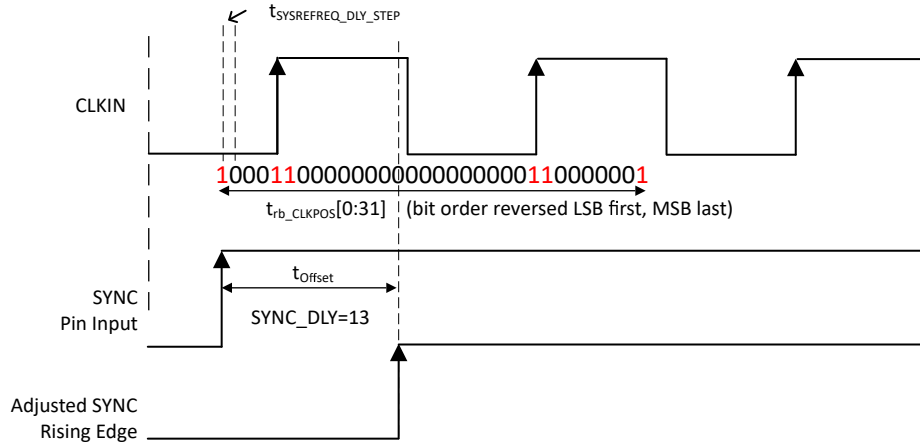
$t_{SYSREFREQ\_DLY\_STEP}$

CLKIN

10001100000000000000000011000001

$t_{rb\_CLKPOS}$[0:31] (bit order reversed LSB first, MSB last)

$t_{Offset}$

SYNC Pin Input

SYNC_DLY=13

Adjusted SYNC Rising Edge